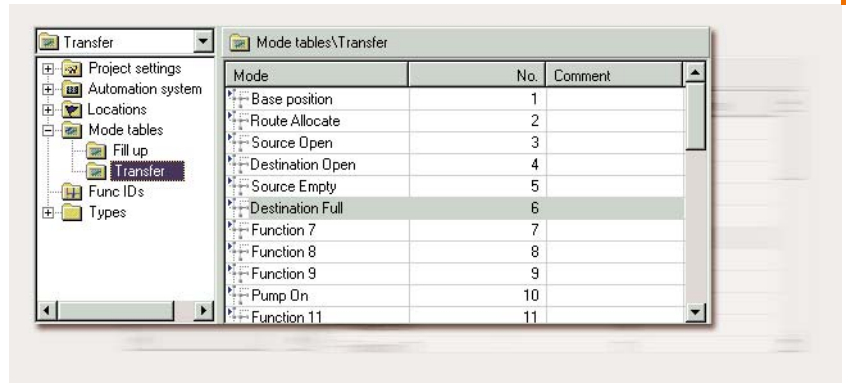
Transfer

Project settings
Automation system
Locations
Mode tables
Fill up
Transfer
Func IDs
Types

Mode tables\Transfer

| Mode | No. | Comment |
|---|---|---|
| Base position | 1 | |
| Route Allocate | 2 | |
| Source Open | 3 | |
| Destination Open | 4 | |
| Source Empty | 5 | |
| Destination Full | 6 | |
| Function 7 | 7 | |
| Function 8 | 8 | |
| Function 9 | 9 | |
| Pump On | 10 | |
| Function 11 | 11 | |